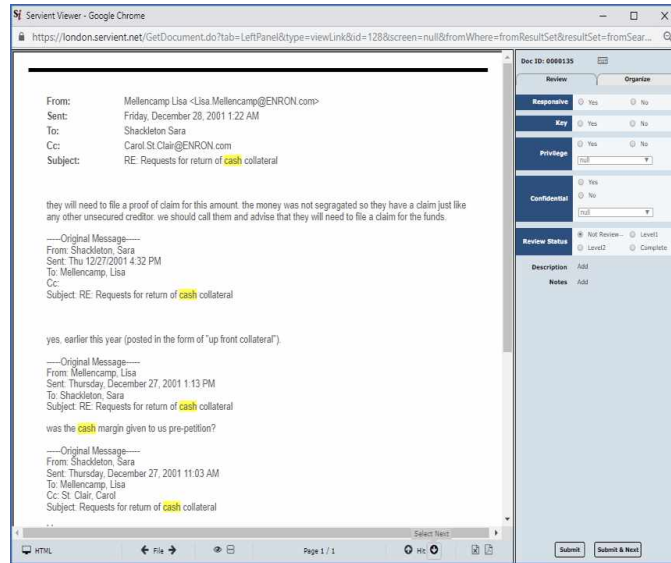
Servient Viewer - Google Chrome

https://london.servient.net/GetDocument.do?tab=LeftPanel&type=viewLink&id=128&screen=null&fromWhere=fromResultSet&resultSet=fromSear...

From: Mellencamp Lisa <Lisa.Mellencamp@ENRON.com>
Sent: Friday, December 28, 2001 1:22 AM
To: Shackleton Sara
Cc: Carol.St.Clair@ENRON.com
Subject: RE: Requests for return of cash collateral

they will need to file a proof of claim for this amount. the money was not segragated so they have a claim just like any other unsecured creditor. we should call them and advise that they will need to file a claim for the funds.

-----Original Message-----
From: Shackleton, Sara
Sent: Thu 12/27/2001 4:32 PM
To: Mellencamp, Lisa
Cc:
Subject: RE: Requests for return of cash collateral

yes, earlier this year (posted in the form of "up front collateral").

-----Original Message-----
From: Mellencamp, Lisa
Sent: Thursday, December 27, 2001 1:13 PM
To: Shackleton, Sara
Subject: RE: Requests for return of cash collateral

was the cash margin given to us pre-petition?

-----Original Message-----
From: Shackleton, Sara
Sent: Thursday, December 27, 2001 11:03 AM
To: Mellencamp, Lisa
Cc: St. Clair, Carol
Subject: Requests for return of cash collateral

Select Next

HTML File Page 1 / 1 Hit

Doc ID: 0000135
Review Organize
Responsive Yes No
Key Yes No
Privilege Yes No
null
Confidential Yes No
null
Review Status Not Review... Level1 Level2 Complete
Description Add
Notes Add

Submit Submit & Next